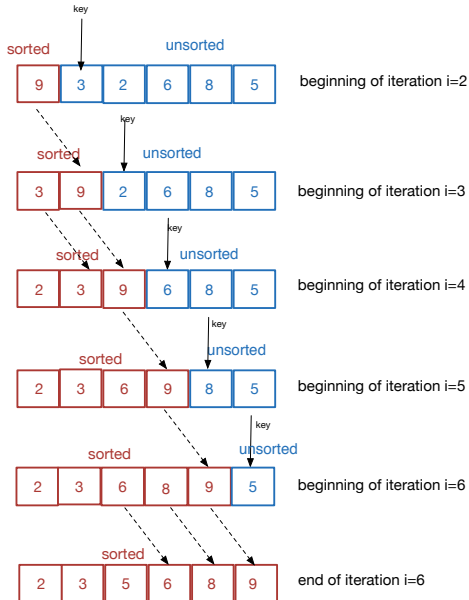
key

sorted

unsorted

| 9 | 3 | 2 | 6 | 8 | 5 |

beginning of iteration i=2

key

sorted

unsorted

| 3 | 9 | 2 | 6 | 8 | 5 |

beginning of iteration i=3

key

sorted

unsorted

| 2 | 3 | 9 | 6 | 8 | 5 |

beginning of iteration i=4

key

sorted

unsorted

| 2 | 3 | 6 | 9 | 8 | 5 |

beginning of iteration i=5

key

sorted

unsorted

| 2 | 3 | 6 | 8 | 9 | 5 |

beginning of iteration i=6

sorted

| 2 | 3 | 5 | 6 | 8 | 9 |

end of iteration i=6